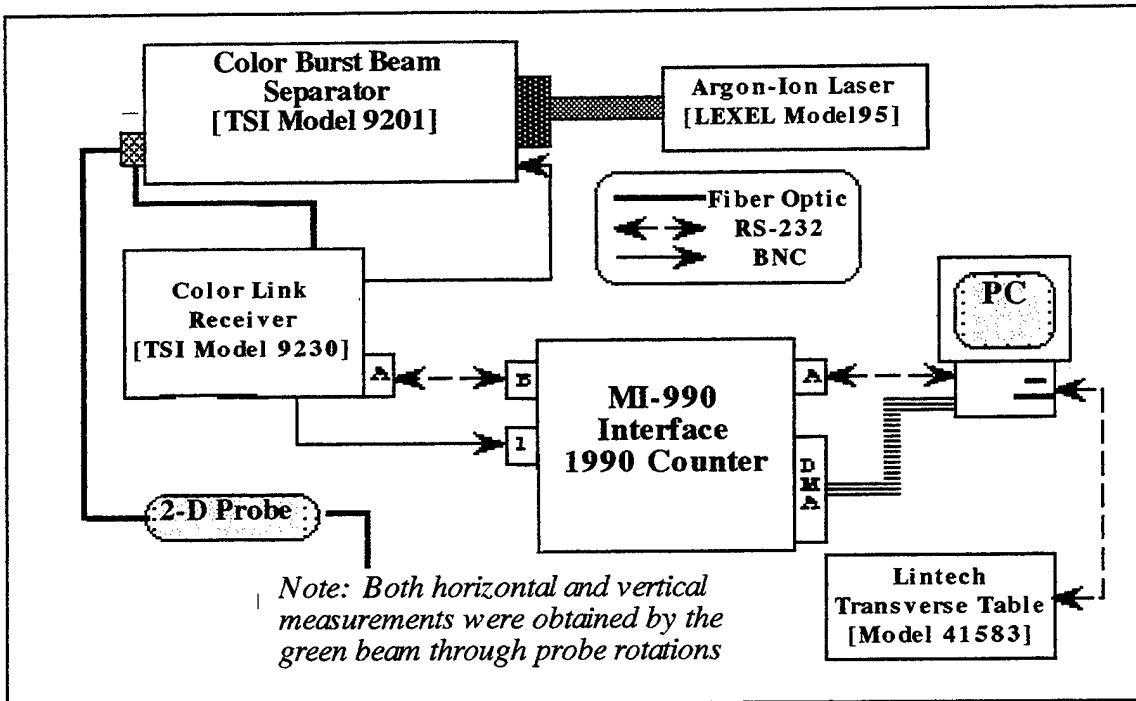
Color Burst Beam Separator [TSI Model 9201]

Argon-Ion Laser [LEXEL Model95]

Fiber Optic
RS-232
BNC

Color Link Receiver [TSI Model 9230]

A

B

1

MI-990 Interface 1990 Counter

A

DMA

PC

2-D Probe

Note: Both horizontal and vertical measurements were obtained by the green beam through probe rotations

Lintech Transverse Table [Model 41583]